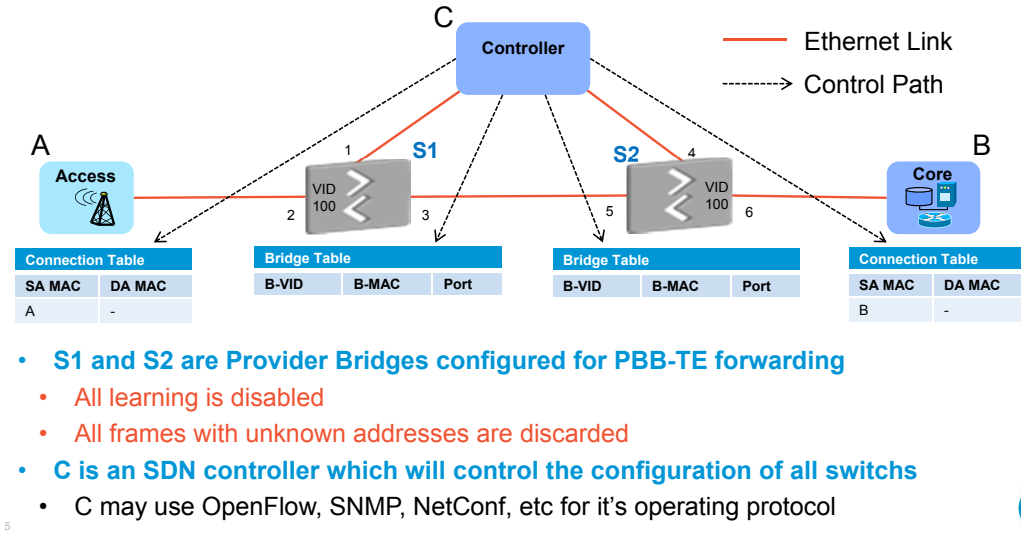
C

Controller

Ethernet Link

Control Path

A

Access

1

S1

VID 100

2

3

S2

4

VID 100

5

6

B

Core

| Connection Table | |
|---|---|
| SA MAC | DA MAC |
| A | - |

| Bridge Table | | |
|---|---|---|
| B-VID | B-MAC | Port |

| Bridge Table | | |
|---|---|---|
| B-VID | B-MAC | Port |

| Connection Table | |
|---|---|
| SA MAC | DA MAC |
| B | - |

• S1 and S2 are Provider Bridges configured for PBB-TE forwarding
  • All learning is disabled
  • All frames with unknown addresses are discarded
• C is an SDN controller which will control the configuration of all switches
  • C may use OpenFlow, SNMP, NetConf, etc for it's operating protocol

5